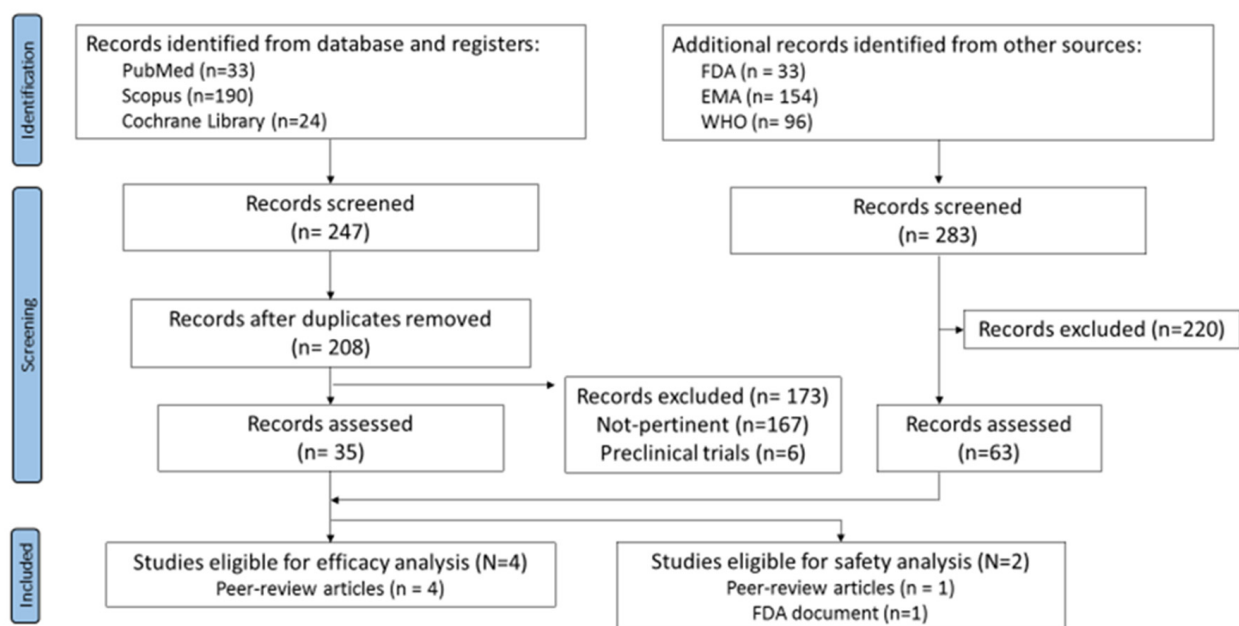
Identification

Records identified from database and registers:
PubMed (n=33)
Scopus (n=190)
Cochrane Library (n=24)

Additional records identified from other sources:
FDA (n = 33)
EMA (n= 154)
WHO (n= 96)

Screening

Records screened
(n= 247)

Records screened
(n= 283)

Records after duplicates removed
(n= 208)

Records excluded (n=220)

Records excluded (n= 173)
Not-pertinent (n=167)
Preclinical trials (n=6)

Records assessed
(n= 35)

Records assessed
(n=63)

Included

Studies eligible for efficacy analysis (N=4)
Peer-review articles (n = 4)

Studies eligible for safety analysis (N=2)
Peer-review articles (n = 1)
FDA document (n=1)